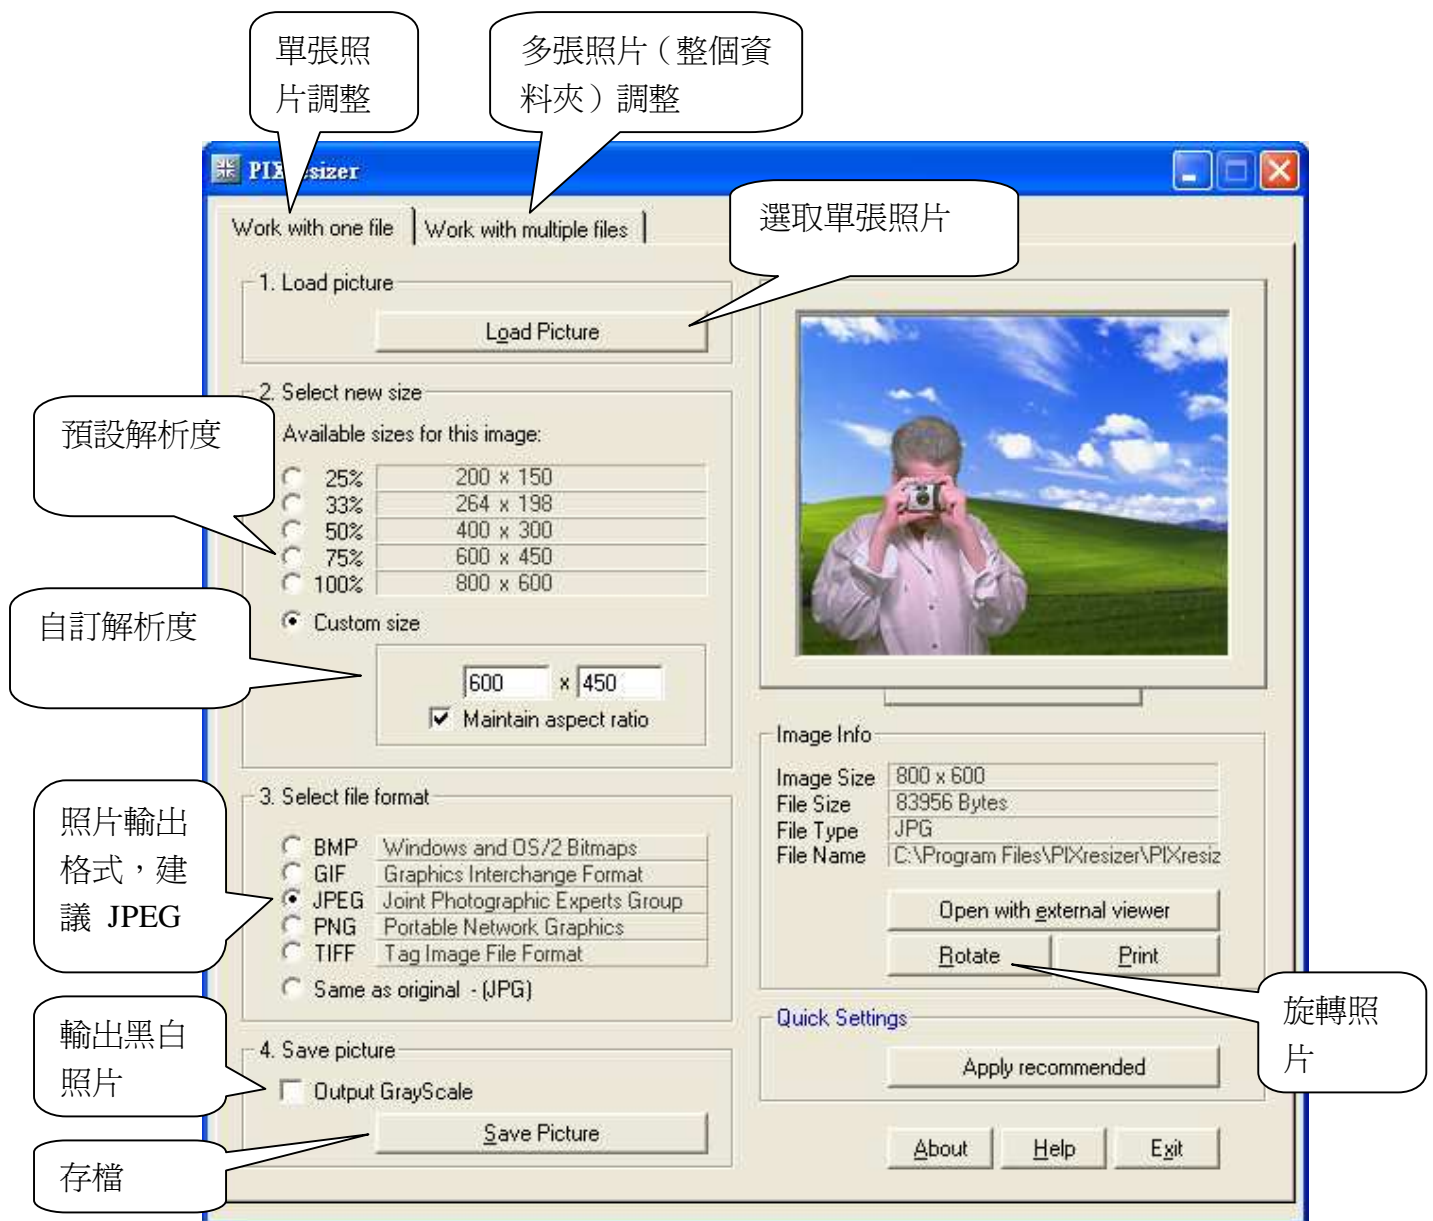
單張照片調整

多張照片（整個資料夾）調整

PIX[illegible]sizer

Work with one file | Work with multiple files

選取單張照片

1. Load picture

Load Picture

2. Select new size

預設解析度

Available sizes for this image:

| | |
|---|---|
| 25% | 200 x 150 |
| 33% | 264 x 198 |
| 50% | 400 x 300 |
| 75% | 600 x 450 |
| 100% | 800 x 600 |

Custom size

自訂解析度

600 x 450

Maintain aspect ratio

3. Select file format

照片輸出格式，建議 JPEG

| | |
|---|---|
| BMP | Windows and OS/2 Bitmaps |
| GIF | Graphics Interchange Format |
| JPEG | Joint Photographic Experts Group |
| PNG | Portable Network Graphics |
| TIFF | Tag Image File Format |

Same as original - (JPG)

4. Save picture

輸出黑白照片

Output GrayScale

Save Picture

存檔

Image Info

| | |
|---|---|
| Image Size | 800 x 600 |
| File Size | 83956 Bytes |
| File Type | JPG |
| File Name | C:\Program Files\PIXresizer\PIXresiz |

Open with external viewer

Rotate

Print

旋轉照片

Quick Settings

Apply recommended

About

Help

Exit